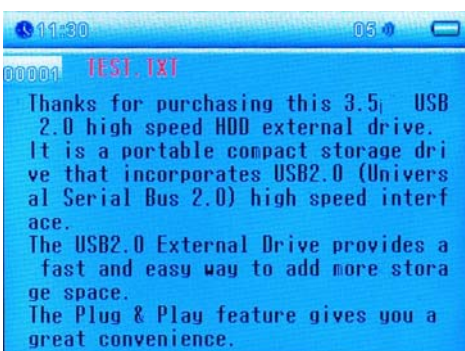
11:30 05

00001 TEST.TXT

Thanks for purchasing this 3.5¡ USB 2.0 high speed HDD external drive. It is a portable compact storage drive that incorporates USB2.0 (Universal Serial Bus 2.0) high speed interface.
The USB2.0 External Drive provides a fast and easy way to add more storage space.
The Plug & Play feature gives you a great convenience.